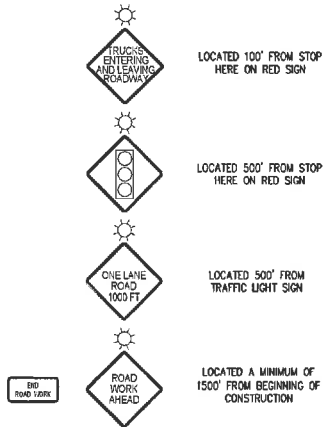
TRUCKS ENTERING AND LEAVING ROADWAY

LOCATED 100' FROM STOP HERE ON RED SIGN

LOCATED 500' FROM STOP HERE ON RED SIGN

ONE LANE ROAD 1000 FT

LOCATED 500' FROM TRAFFIC LIGHT SIGN

END ROAD WORK

ROAD WORK AHEAD

LOCATED A MINIMUM OF 1500' FROM BEGINNING OF CONSTRUCTION